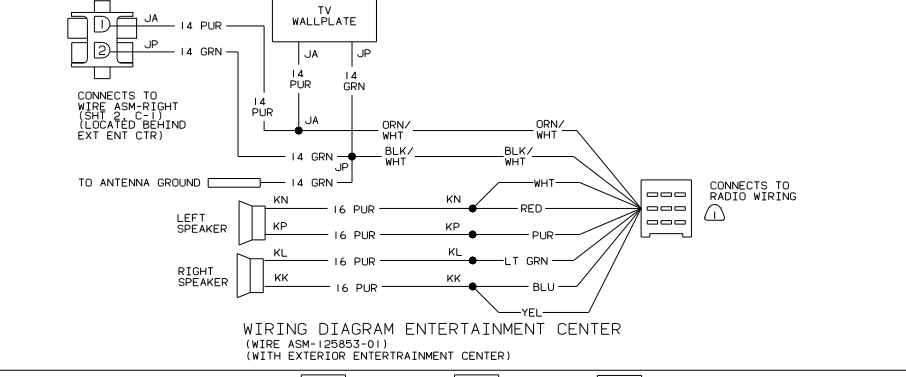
1
2
JA
JP
14 PUR
14 GRN
TV WALLPLATE
JA
JP
14 PUR
14 GRN
CONNECTS TO WIRE ASM-RIGHT (SHT 2, C-1) (LOCATED BEHIND EXT ENT CTR)
14 PUR
JA
ORN/ WHT
ORN/ WHT
14 GRN
BLK/ WHT
BLK/ WHT
JP
TO ANTENNA GROUND
14 GRN
KN
16 PUR
KN
WHT
LEFT SPEAKER
RED
KP
16 PUR
KP
PUR
CONNECTS TO RADIO WIRING
1
RIGHT SPEAKER
KL
16 PUR
KL
LT GRN
KK
16 PUR
KK
BLU
YEL
WIRING DIAGRAM ENTERTAINMENT CENTER
(WIRE ASM-125853-01)
(WITH EXTERIOR ENTERTRAINMENT CENTER)